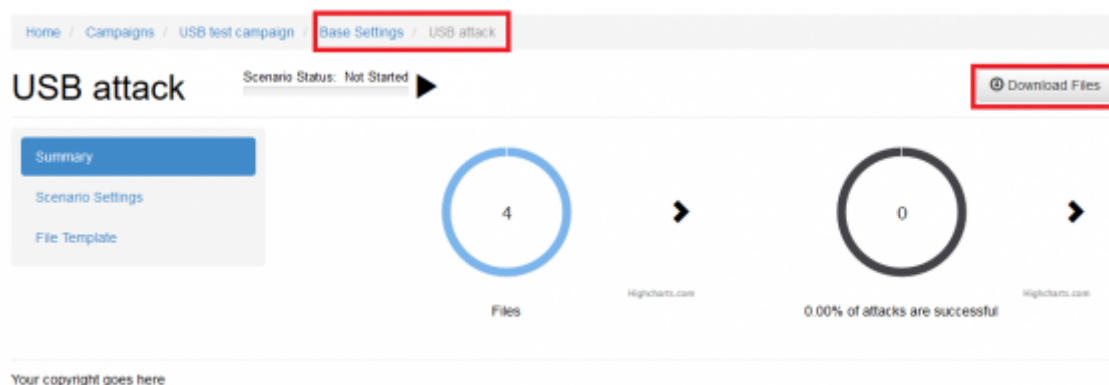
Home / Campaigns / USB test campaign / Base Settings / USB attack

USB attack

Scenario Status: Not Started

Download Files

Summary

Scenario Settings

File Template

4

Highcharts.com

Files

0

Highcharts.com

0.00% of attacks are successful

Your copyright goes here